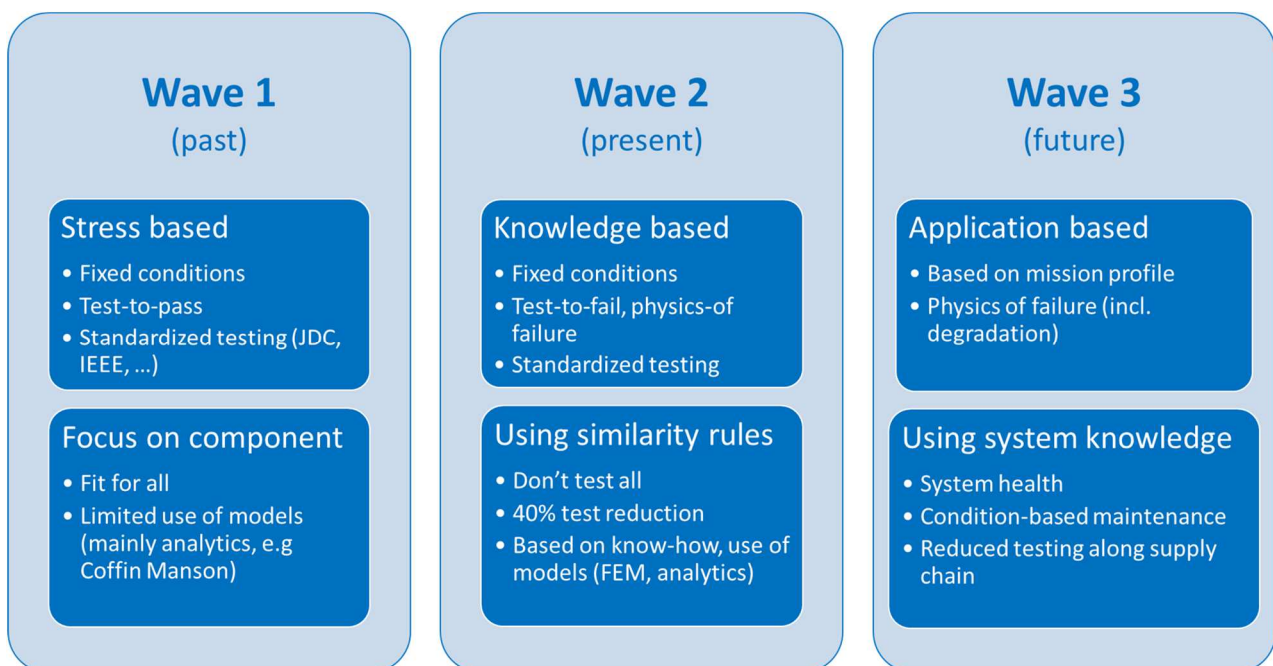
Wave 1
(past)

Stress based
• Fixed conditions
• Test-to-pass
• Standardized testing (JDC, IEEE, …)

Focus on component
• Fit for all
• Limited use of models (mainly analytics, e.g Coffin Manson)

Wave 2
(present)

Knowledge based
• Fixed conditions
• Test-to-fail, physics-of failure
• Standardized testing

Using similarity rules
• Don't test all
• 40% test reduction
• Based on know-how, use of models (FEM, analytics)

Wave 3
(future)

Application based
• Based on mission profile
• Physics of failure (incl. degradation)

Using system knowledge
• System health
• Condition-based maintenance
• Reduced testing along supply chain